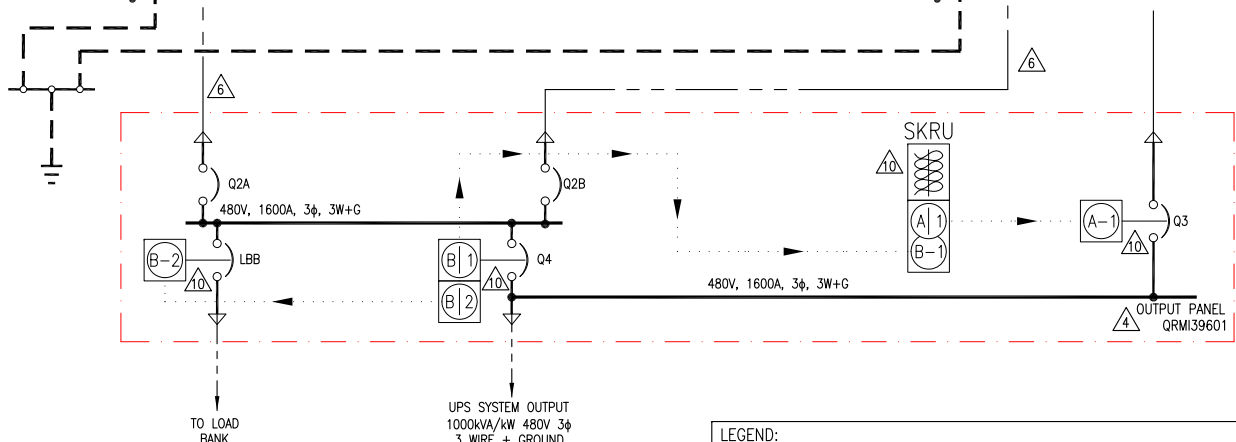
6

6

SKRU

10

Q2A

Q2B

480V, 1600A, 3ϕ, 3W+G

A|1

A–1

Q3

B–1

10

B–2

LBB

B|1

Q4

10

B|2

480V, 1600A, 3ϕ, 3W+G

4 OUTPUT PANEL QRMI39601

TO LOAD BANK

UPS SYSTEM OUTPUT 1000kVA/kW 480V 3ϕ 3 WIRE + GROUND

LEGEND: